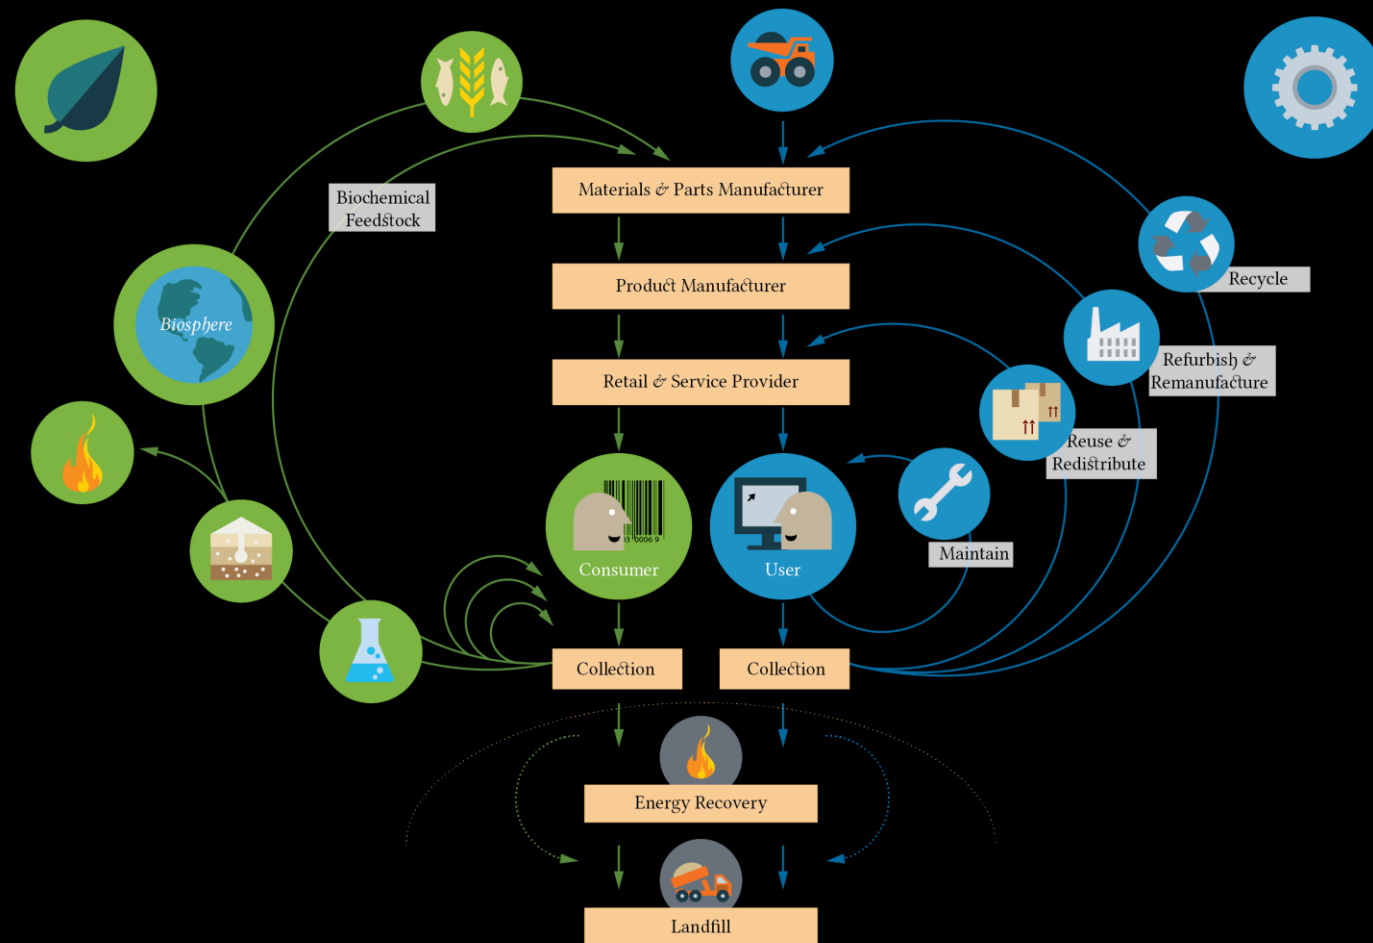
Biochemical Feedstock

Materials & Parts Manufacturer

Product Manufacturer

Retail & Service Provider

Biosphere

Recycle

Refurbish & Remanufacture

Reuse & Redistribute

Maintain

Consumer

User

Collection

Collection

Energy Recovery

Landfill